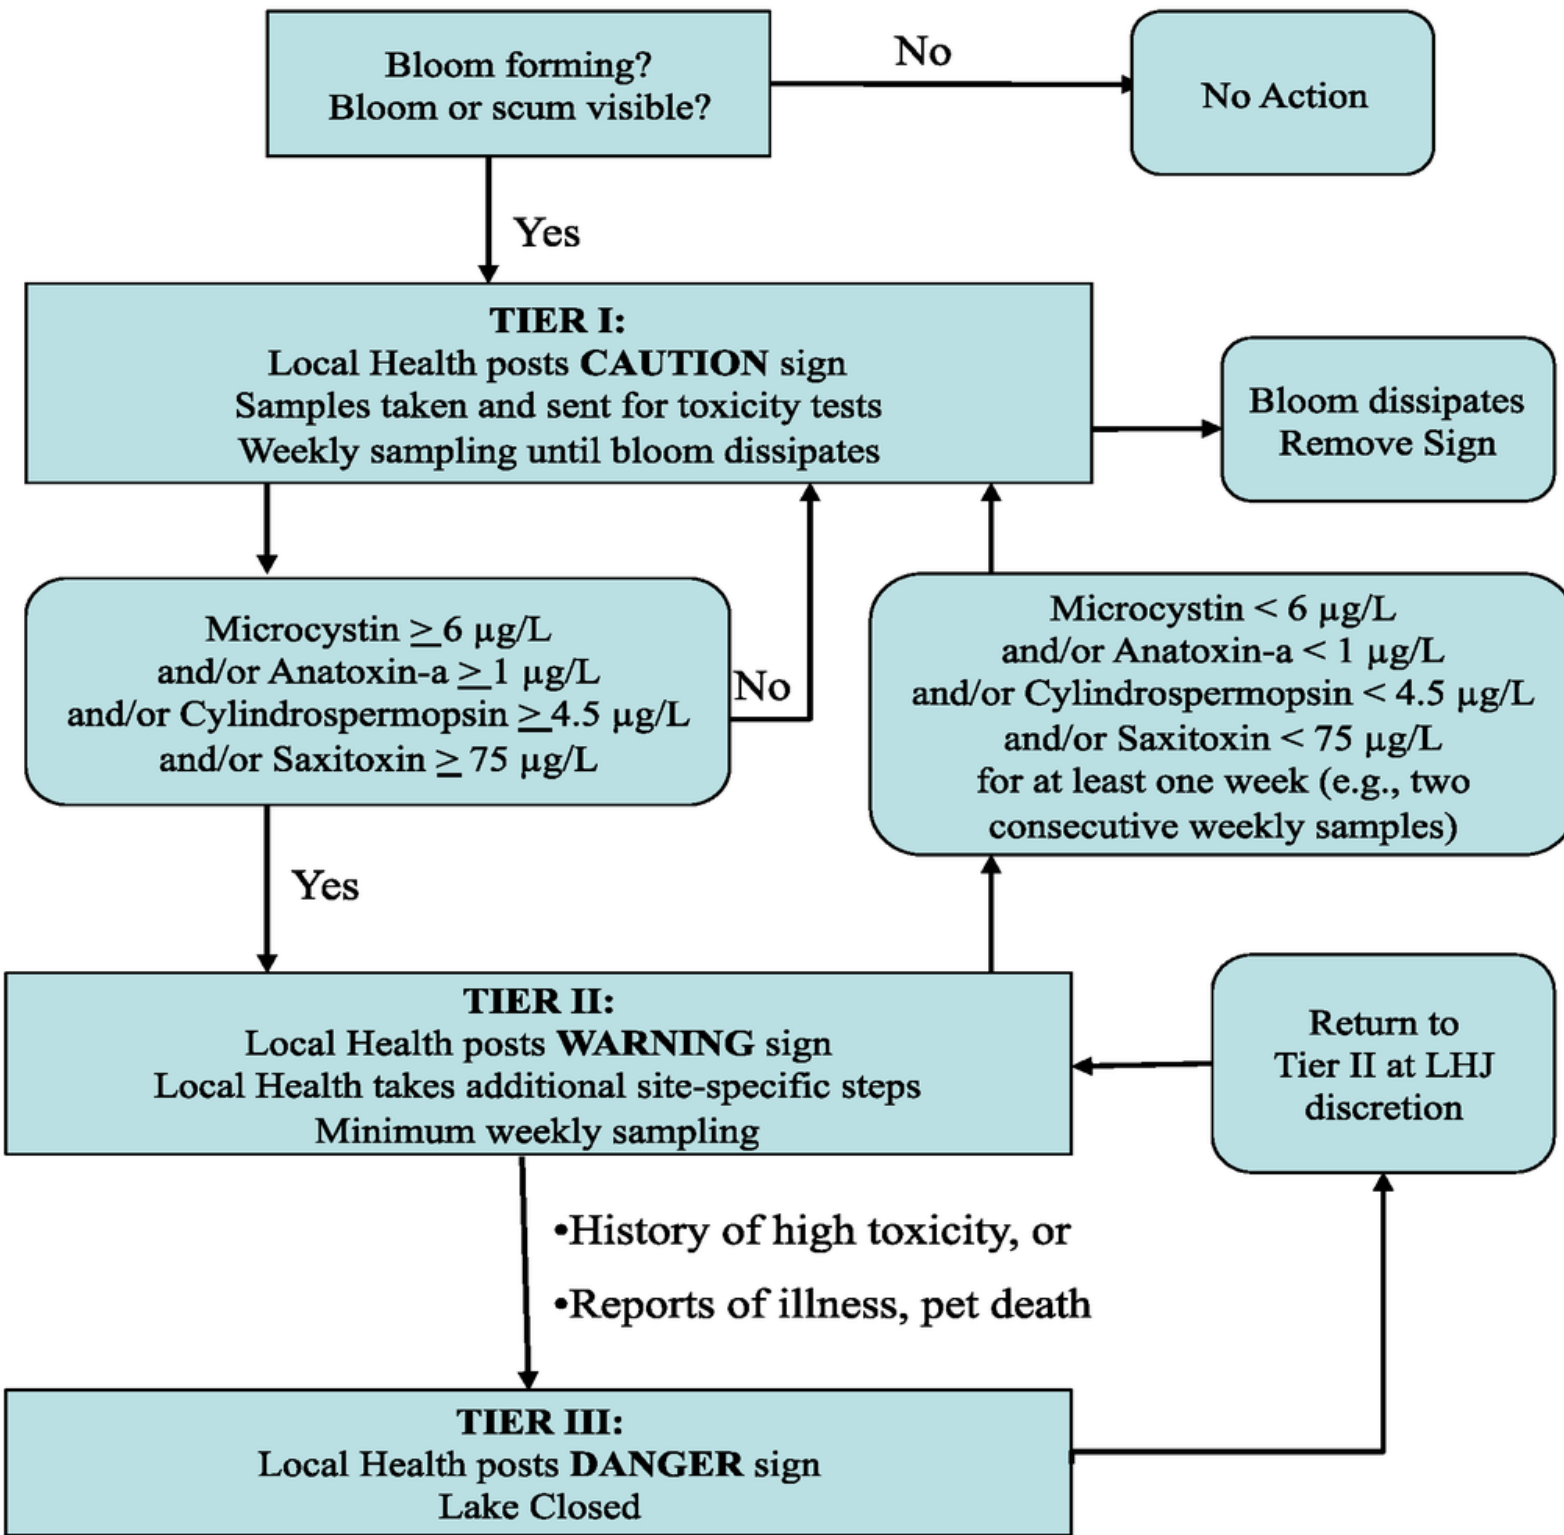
Bloom forming?
Bloom or scum visible?

No

No Action

Yes

**TIER I:**
Local Health posts **CAUTION** sign
Samples taken and sent for toxicity tests
Weekly sampling until bloom dissipates

Bloom dissipates
Remove Sign

Microcystin $\geq 6$ µg/L
and/or Anatoxin-a $\geq 1$ µg/L
and/or Cylindrospermopsin $\geq 4.5$ µg/L
and/or Saxitoxin $\geq 75$ µg/L

No

Microcystin < 6 µg/L
and/or Anatoxin-a < 1 µg/L
and/or Cylindrospermopsin < 4.5 µg/L
and/or Saxitoxin < 75 µg/L
for at least one week (e.g., two consecutive weekly samples)

Yes

**TIER II:**
Local Health posts **WARNING** sign
Local Health takes additional site-specific steps
Minimum weekly sampling

Return to
Tier II at LHJ
discretion

•History of high toxicity, or

•Reports of illness, pet death

**TIER III:**
Local Health posts **DANGER** sign
Lake Closed